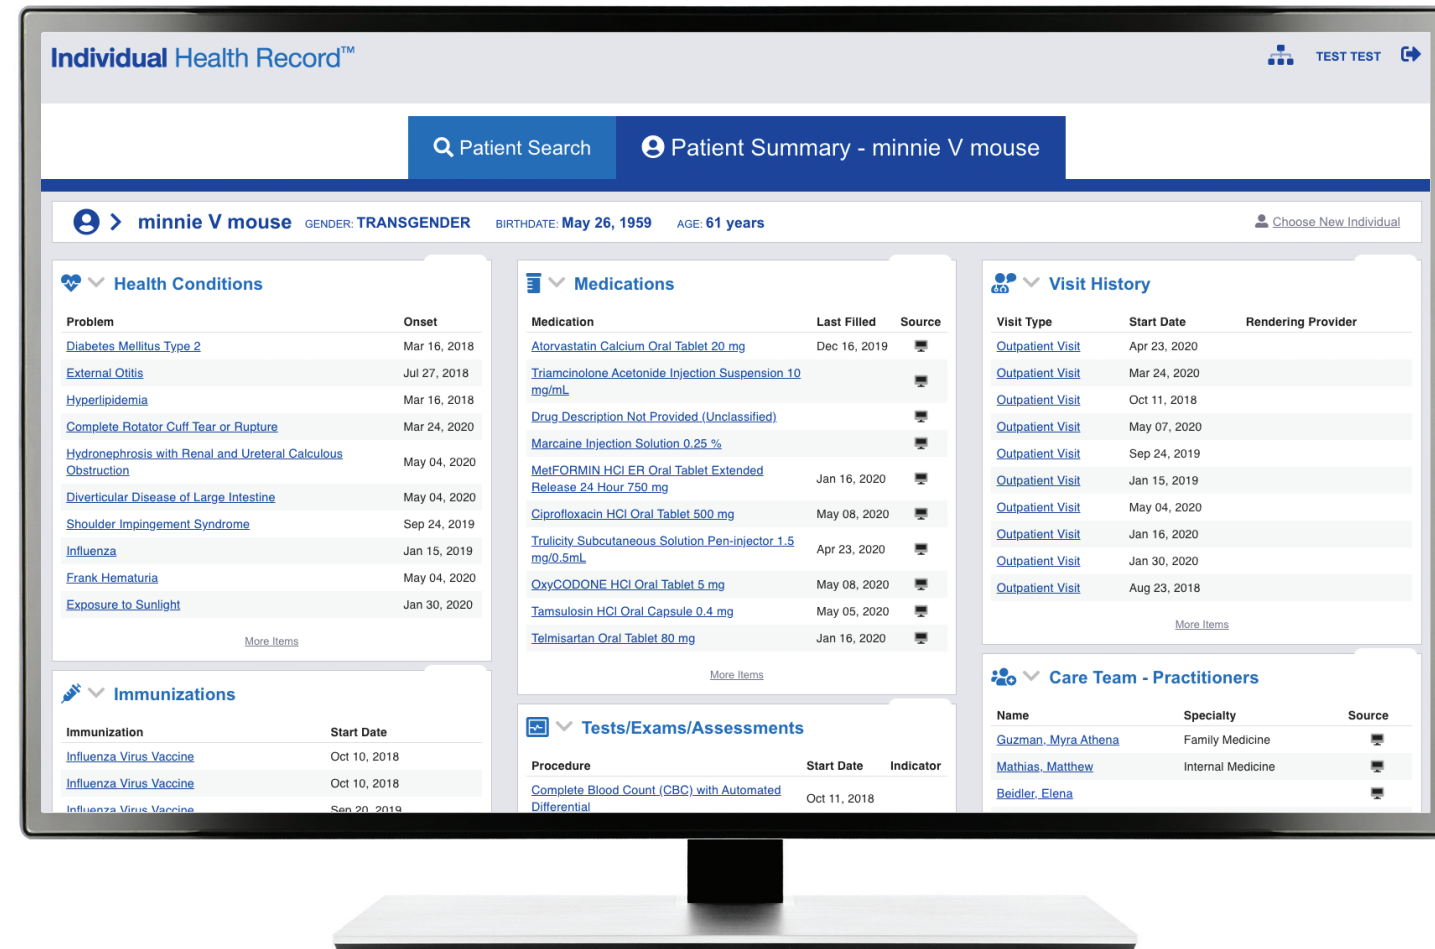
Individual Health Record™

TEST TEST

Patient Search

Patient Summary - minnie V mouse

minnie V mouse GENDER: TRANSGENDER BIRTHDATE: May 26, 1959 AGE: 61 years

Choose New Individual

Health Conditions

| Problem | Onset |
|---|---|
| Diabetes Mellitus Type 2 | Mar 16, 2018 |
| External Otitis | Jul 27, 2018 |
| Hyperlipidemia | Mar 16, 2018 |
| Complete Rotator Cuff Tear or Rupture | Mar 24, 2020 |
| Hydronephrosis with Renal and Ureteral Calculous Obstruction | May 04, 2020 |
| Diverticular Disease of Large Intestine | May 04, 2020 |
| Shoulder Impingement Syndrome | Sep 24, 2019 |
| Influenza | Jan 15, 2019 |
| Frank Hematuria | May 04, 2020 |
| Exposure to Sunlight | Jan 30, 2020 |

More Items

Immunizations

| Immunization | Start Date |
|---|---|
| Influenza Virus Vaccine | Oct 10, 2018 |
| Influenza Virus Vaccine | Oct 10, 2018 |
| Influenza Virus Vaccine | Sep 20, 2019 |

Medications

| Medication | Last Filled | Source |
|---|---|---|
| Atorvastatin Calcium Oral Tablet 20 mg | Dec 16, 2019 | |
| Triamcinolone Acetonide Injection Suspension 10 mg/mL | | |
| Drug Description Not Provided (Unclassified) | | |
| Marcaine Injection Solution 0.25 % | | |
| MetFORMIN HCl ER Oral Tablet Extended Release 24 Hour 750 mg | Jan 16, 2020 | |
| Ciprofloxacin HCl Oral Tablet 500 mg | May 08, 2020 | |
| Trulicity Subcutaneous Solution Pen-injector 1.5 mg/0.5mL | Apr 23, 2020 | |
| OxyCODONE HCl Oral Tablet 5 mg | May 08, 2020 | |
| Tamsulosin HCl Oral Capsule 0.4 mg | May 05, 2020 | |
| Telmisartan Oral Tablet 80 mg | Jan 16, 2020 | |

More Items

Tests/Exams/Assessments

| Procedure | Start Date | Indicator |
|---|---|---|
| Complete Blood Count (CBC) with Automated Differential | Oct 11, 2018 | |

Visit History

| Visit Type | Start Date | Rendering Provider |
|---|---|---|
| Outpatient Visit | Apr 23, 2020 | |
| Outpatient Visit | Mar 24, 2020 | |
| Outpatient Visit | Oct 11, 2018 | |
| Outpatient Visit | May 07, 2020 | |
| Outpatient Visit | Sep 24, 2019 | |
| Outpatient Visit | Jan 15, 2019 | |
| Outpatient Visit | May 04, 2020 | |
| Outpatient Visit | Jan 16, 2020 | |
| Outpatient Visit | Jan 30, 2020 | |
| Outpatient Visit | Aug 23, 2018 | |

More Items

Care Team - Practitioners

| Name | Specialty | Source |
|---|---|---|
| Guzman, Myra Athena | Family Medicine | |
| Mathias, Matthew | Internal Medicine | |
| Beidler, Elena | | |